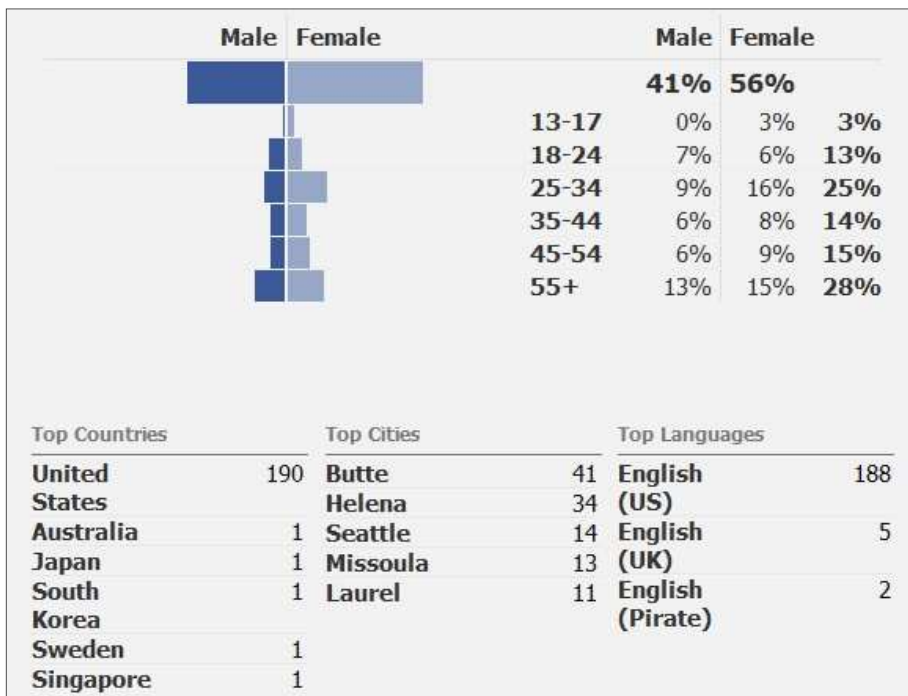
Male Female

| | Male | Female | |
|---|---|---|---|
| | 41% | 56% | |
| 13-17 | 0% | 3% | 3% |
| 18-24 | 7% | 6% | 13% |
| 25-34 | 9% | 16% | 25% |
| 35-44 | 6% | 8% | 14% |
| 45-54 | 6% | 9% | 15% |
| 55+ | 13% | 15% | 28% |

| Top Countries | |
|---|---|
| United States | 190 |
| Australia | 1 |
| Japan | 1 |
| South Korea | 1 |
| Sweden | 1 |
| Singapore | 1 |

| Top Cities | |
|---|---|
| Butte | 41 |
| Helena | 34 |
| Seattle | 14 |
| Missoula | 13 |
| Laurel | 11 |

| Top Languages | |
|---|---|
| English (US) | 188 |
| English (UK) | 5 |
| English (Pirate) | 2 |